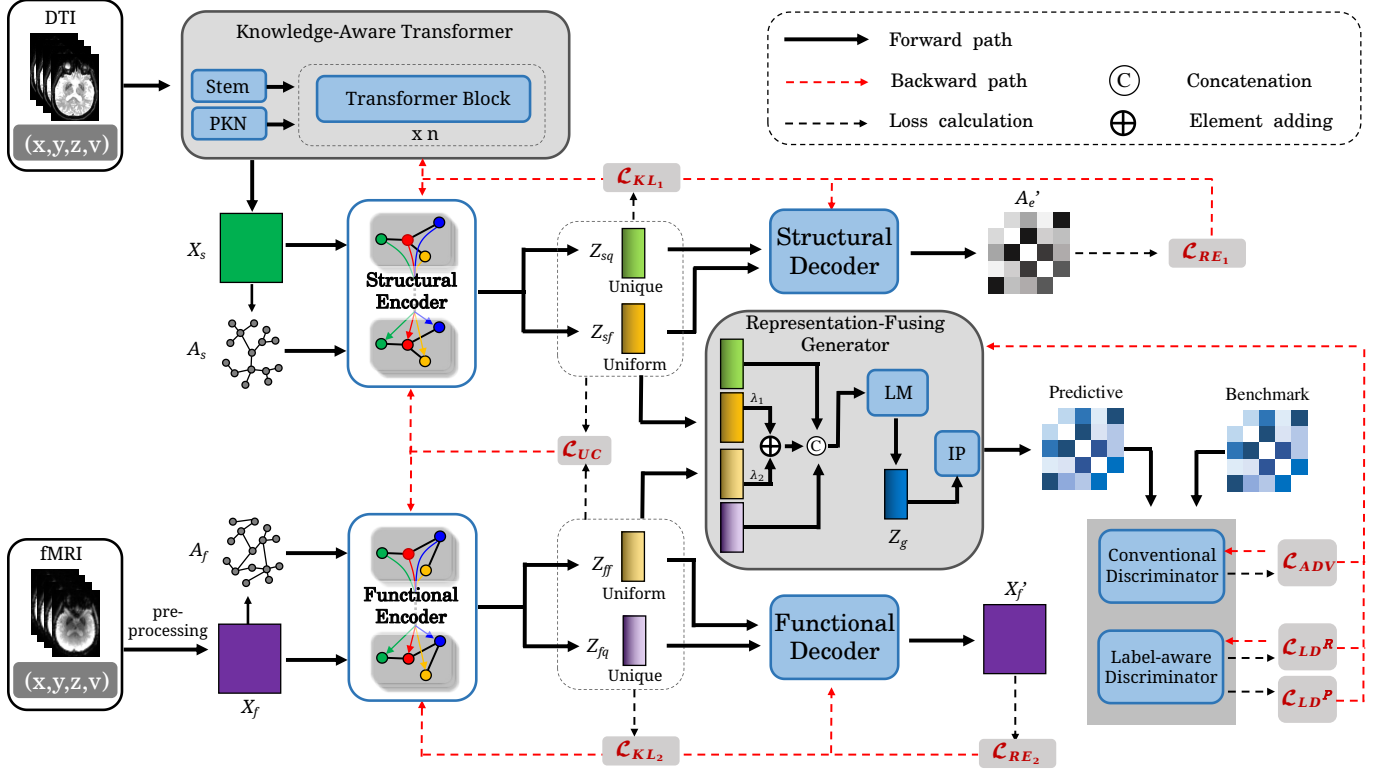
DTI

(x,y,z,v)

Knowledge-Aware Transformer

Stem

PKN

Transformer Block

x n

Forward path

Backward path

Loss calculation

C Concatenation

$\oplus$ Element adding

$\mathcal{L}_{KL_1}$

$X_s$

$A_s$

Structural Encoder

$Z_{sq}$

Unique

$Z_{sf}$

Uniform

Structural Decoder

$A_e$'

$\mathcal{L}_{RE_1}$

Representation-Fusing Generator

$\lambda_1$

$\lambda_2$

LM

IP

$Z_g$

Predictive

Benchmark

$\mathcal{L}_{UC}$

fMRI

(x,y,z,v)

pre-processing

$A_f$

$X_f$

Functional Encoder

$Z_{ff}$

Uniform

$Z_{fq}$

Unique

Functional Decoder

$X_f$'

Conventional Discriminator

Label-aware Discriminator

$\mathcal{L}_{ADV}$

$\mathcal{L}_{LD^R}$

$\mathcal{L}_{LD^P}$

$\mathcal{L}_{KL_2}$

$\mathcal{L}_{RE_2}$